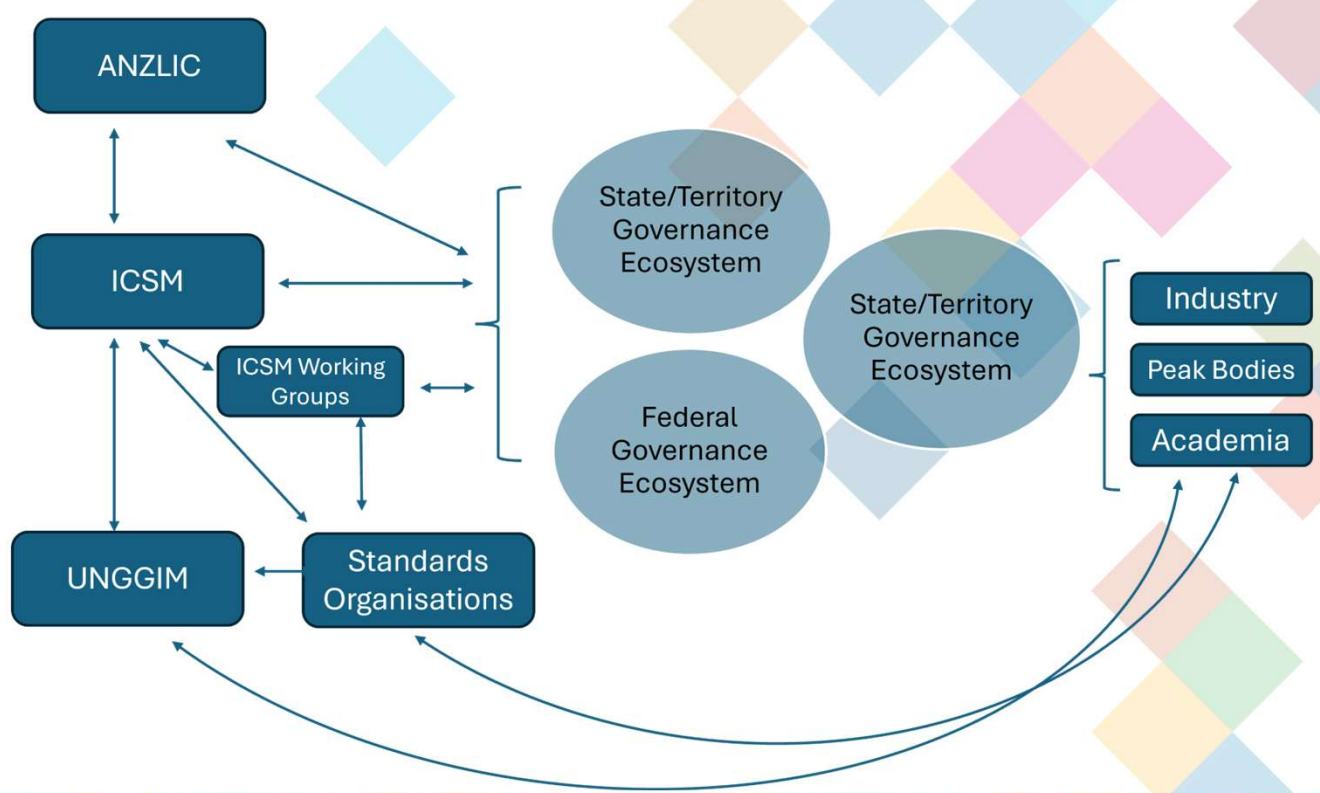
ANZLIC

ICSM

ICSM Working Groups

UNGGIM

Standards Organisations

State/Territory Governance Ecosystem

State/Territory Governance Ecosystem

Federal Governance Ecosystem

Industry

Peak Bodies

Academia